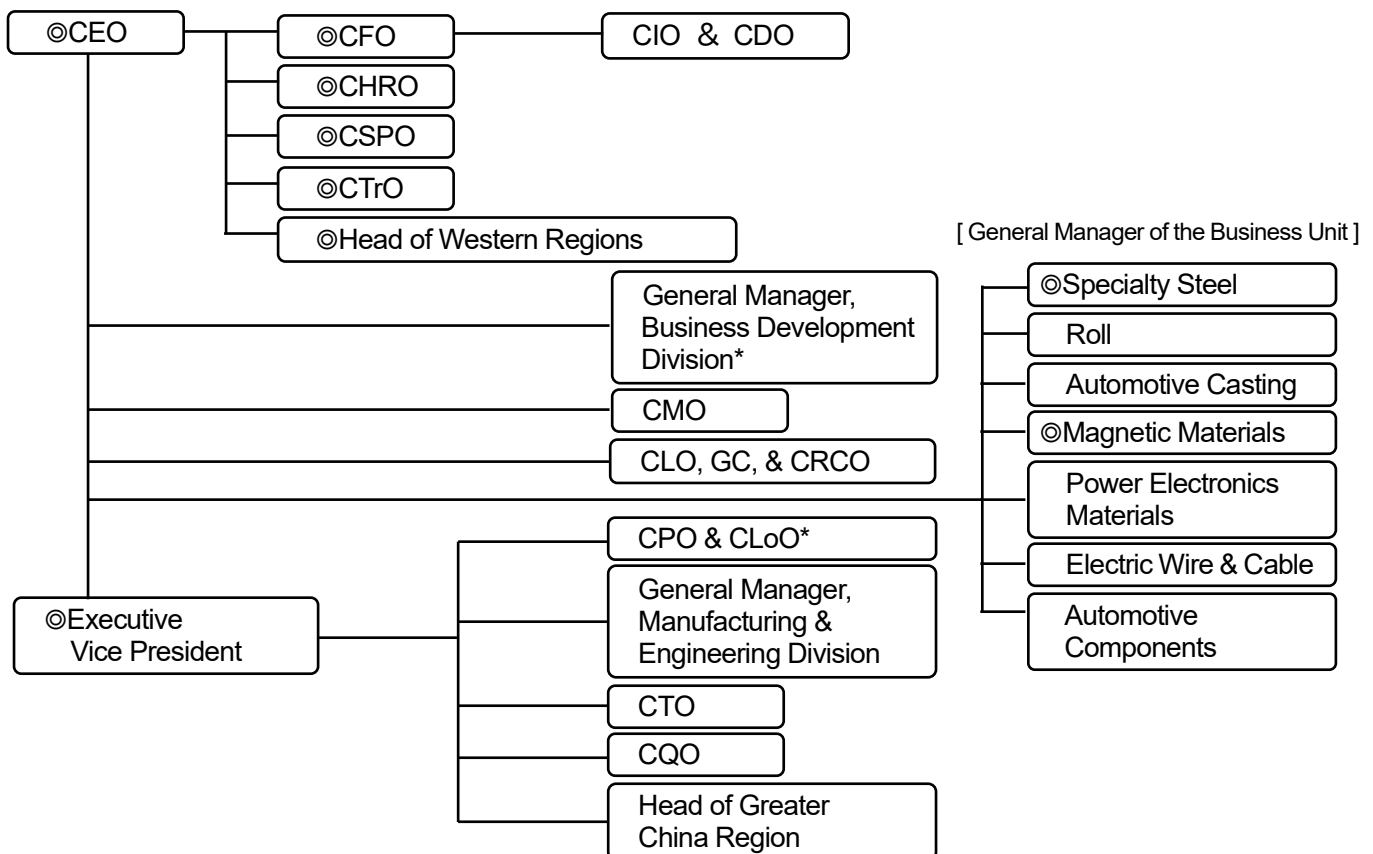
◎CEO

◎CFO

CIO ＆ CDO

◎CHRO

◎CSPO

◎CTrO

◎Head of Western Regions

General Manager, Business Development Division*

CMO

CLO, GC, & CRCO

CPO & CLoO*

General Manager, Manufacturing & Engineering Division

CTO

CQO

Head of Greater China Region

◎Executive Vice President

[ General Manager of the Business Unit ]

◎Specialty Steel

Roll

Automotive Casting

◎Magnetic Materials

Power Electronics Materials

Electric Wire & Cable

Automotive Components